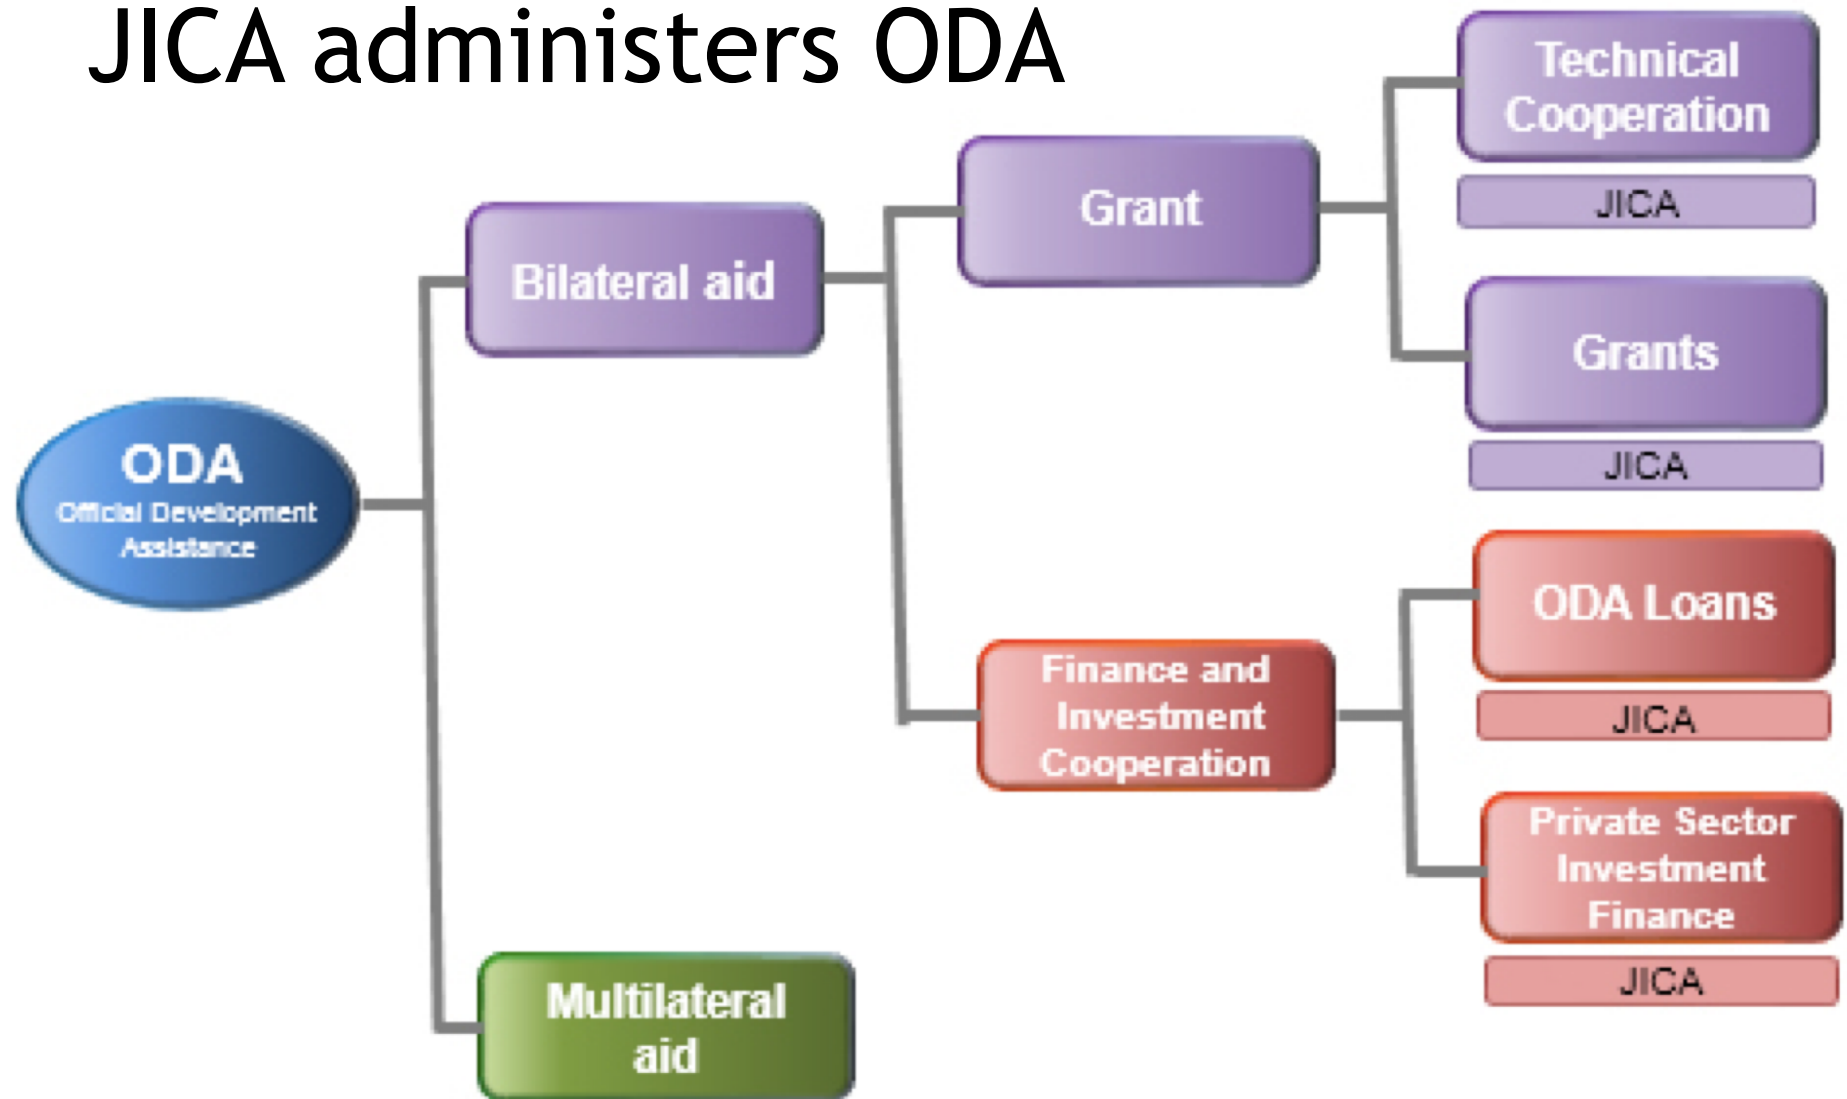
JICA administers ODA

ODA
Official Development Assistance

Bilateral aid

Grant

Technical Cooperation

JICA

Grants

JICA

Finance and Investment Cooperation

ODA Loans

JICA

Private Sector Investment Finance

JICA

Multilateral aid